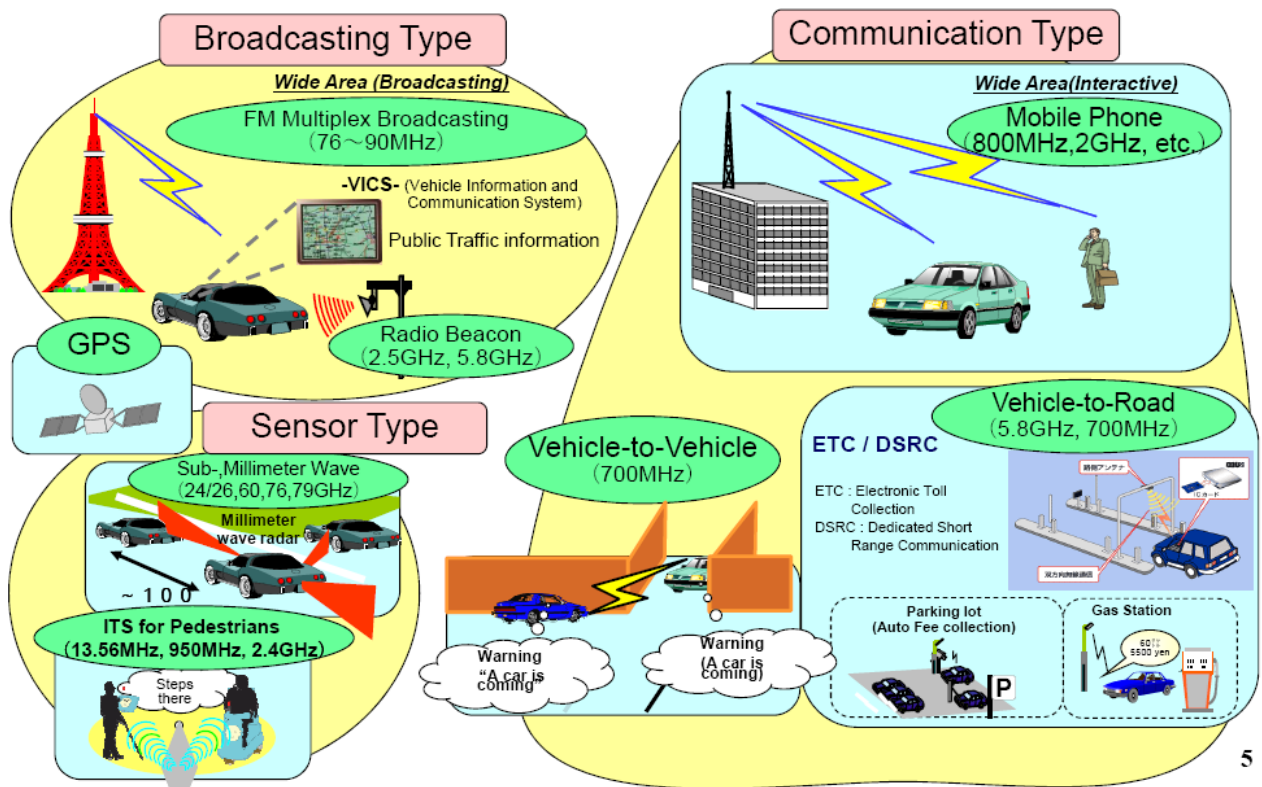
Broadcasting Type

Wide Area (Broadcasting)

FM Multiplex Broadcasting
(76～90MHz)

-VICS- (Vehicle Information and Communication System)

Public Traffic information

Radio Beacon
(2.5GHz, 5.8GHz)

GPS

Sensor Type

Sub-,Millimeter Wave
(24/26,60,76,79GHz)

Millimeter wave radar

～100

ITS for Pedestrians
(13.56MHz, 950MHz, 2.4GHz)

Steps there

Communication Type

Wide Area(Interactive)

Mobile Phone
(800MHz,2GHz, etc.)

Vehicle-to-Vehicle
(700MHz)

Warning
"A car is coming"

Warning
(A car is coming)

Vehicle-to-Road
(5.8GHz, 700MHz)

ETC / DSRC

ETC : Electronic Toll Collection
DSRC : Dedicated Short Range Communication

路側アンテナ

ICカード

双方向無線通信

Parking lot
(Auto Fee collection)

P

Gas Station

60ℓ
5500 yen

5